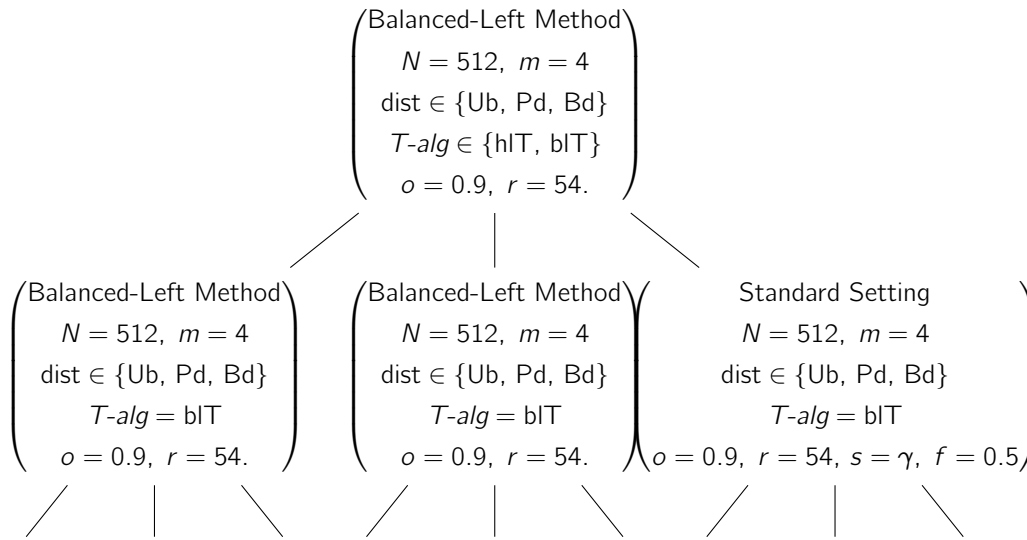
Balanced-Left Method
$N = 512,\ m = 4$
dist $\in$ {Ub, Pd, Bd}
$T$-$alg \in$ {hlT, blT}
$o = 0.9,\ r = 54.$

Balanced-Left Method
$N = 512,\ m = 4$
dist $\in$ {Ub, Pd, Bd}
$T$-$alg =$ blT
$o = 0.9,\ r = 54.$

Balanced-Left Method
$N = 512,\ m = 4$
dist $\in$ {Ub, Pd, Bd}
$T$-$alg =$ blT
$o = 0.9,\ r = 54.$

Standard Setting
$N = 512,\ m = 4$
dist $\in$ {Ub, Pd, Bd}
$T$-$alg =$ blT
$o = 0.9,\ r = 54,\ s = \gamma,\ f = 0.5$